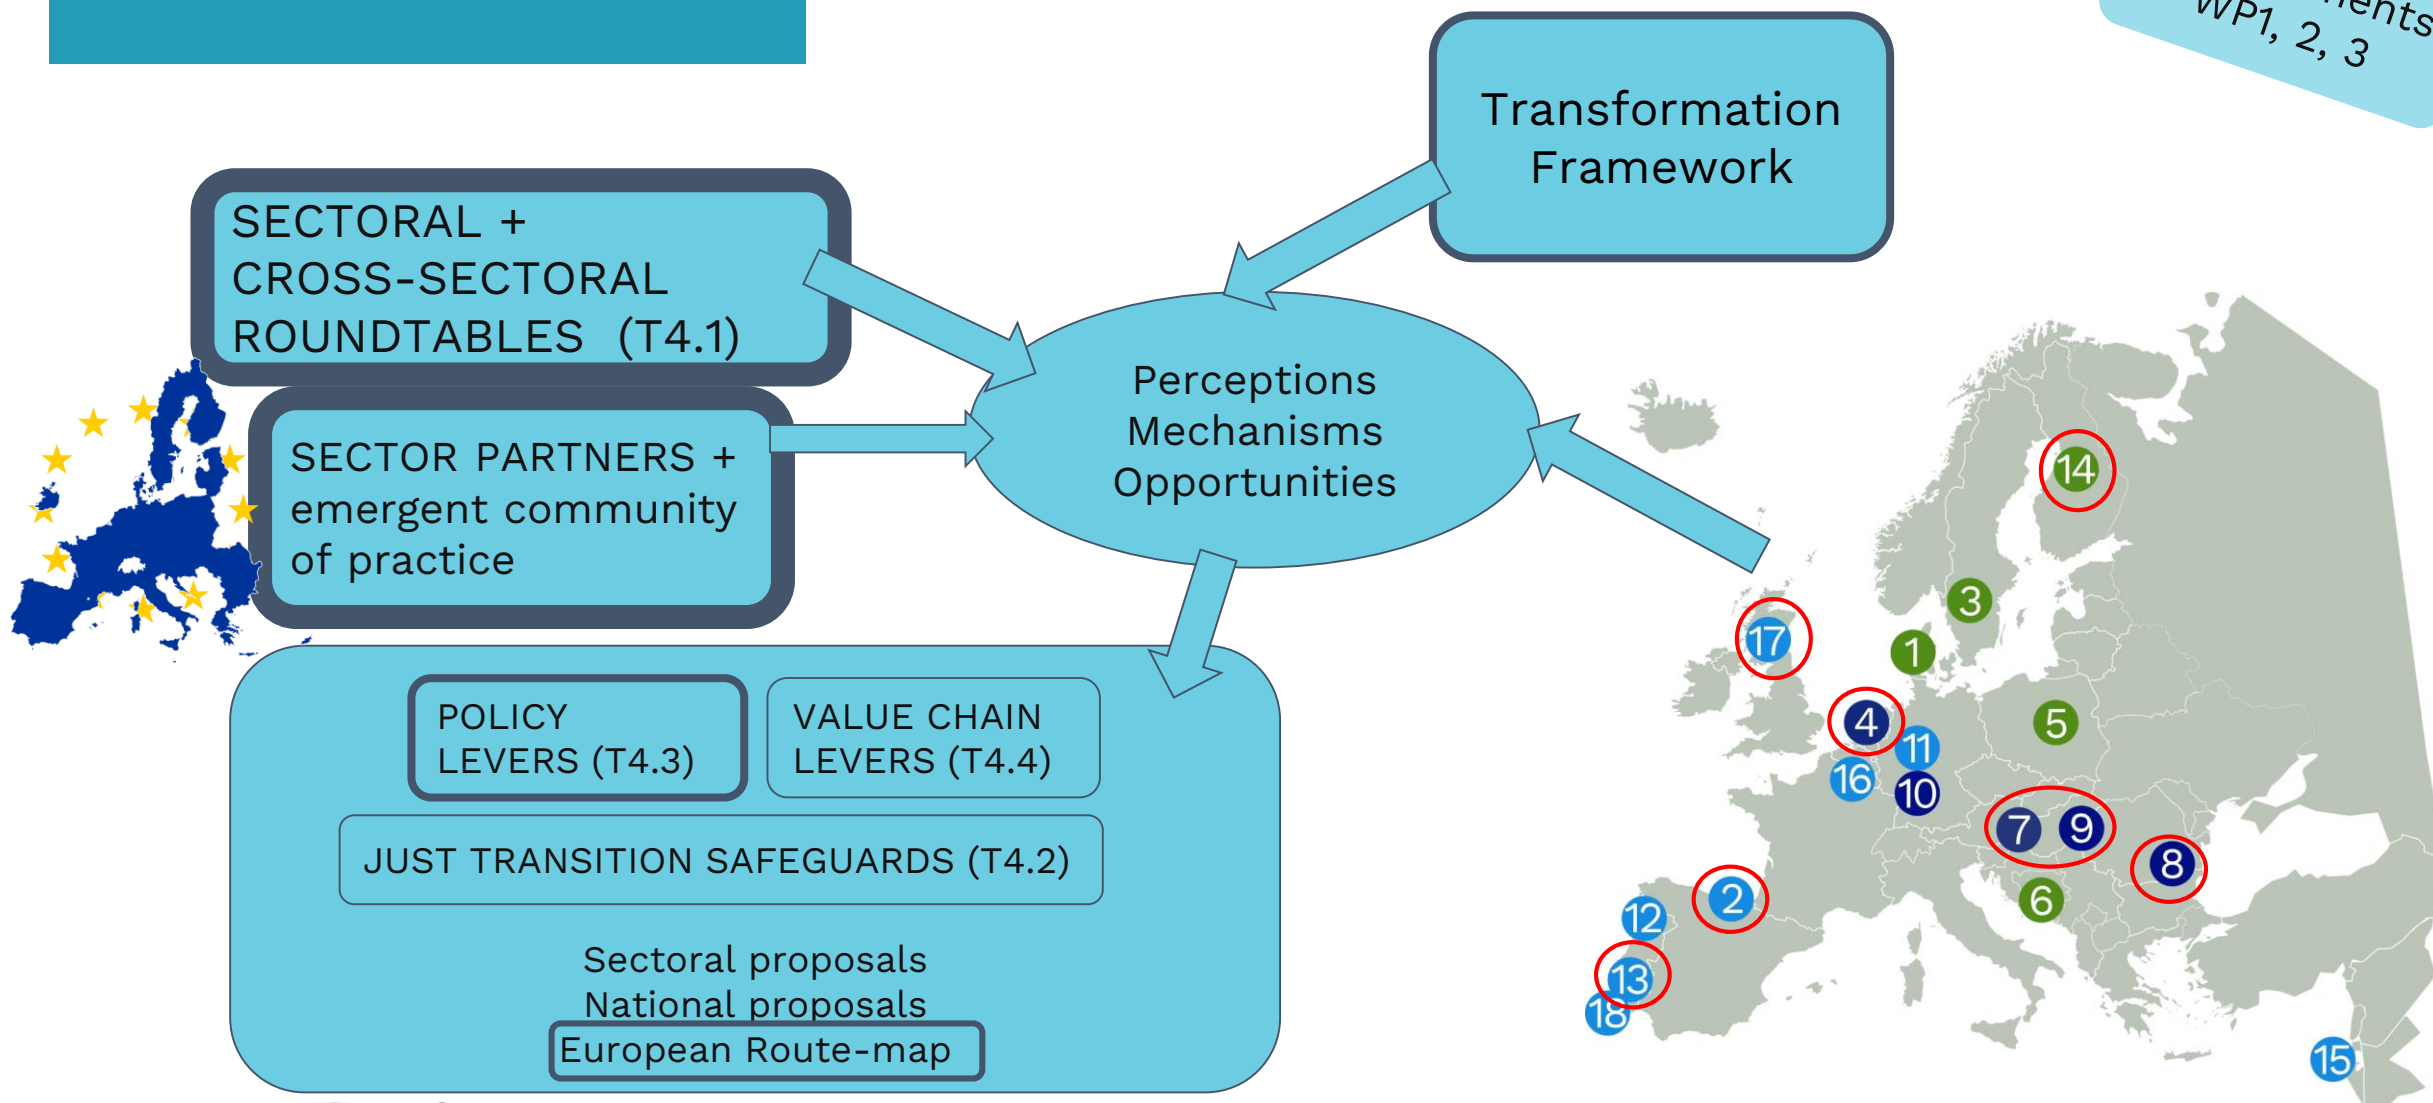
WP1, 2, 3

Transformation Framework

SECTORAL + CROSS-SECTORAL ROUNDTABLES (T4.1)

SECTOR PARTNERS + emergent community of practice

Perceptions
Mechanisms
Opportunities

POLICY LEVERS (T4.3)

VALUE CHAIN LEVERS (T4.4)

JUST TRANSITION SAFEGUARDS (T4.2)

Sectoral proposals
National proposals
European Route-map

14
3
1
17
4
5
11
16
10
7
9
8
2
6
12
13
18
15